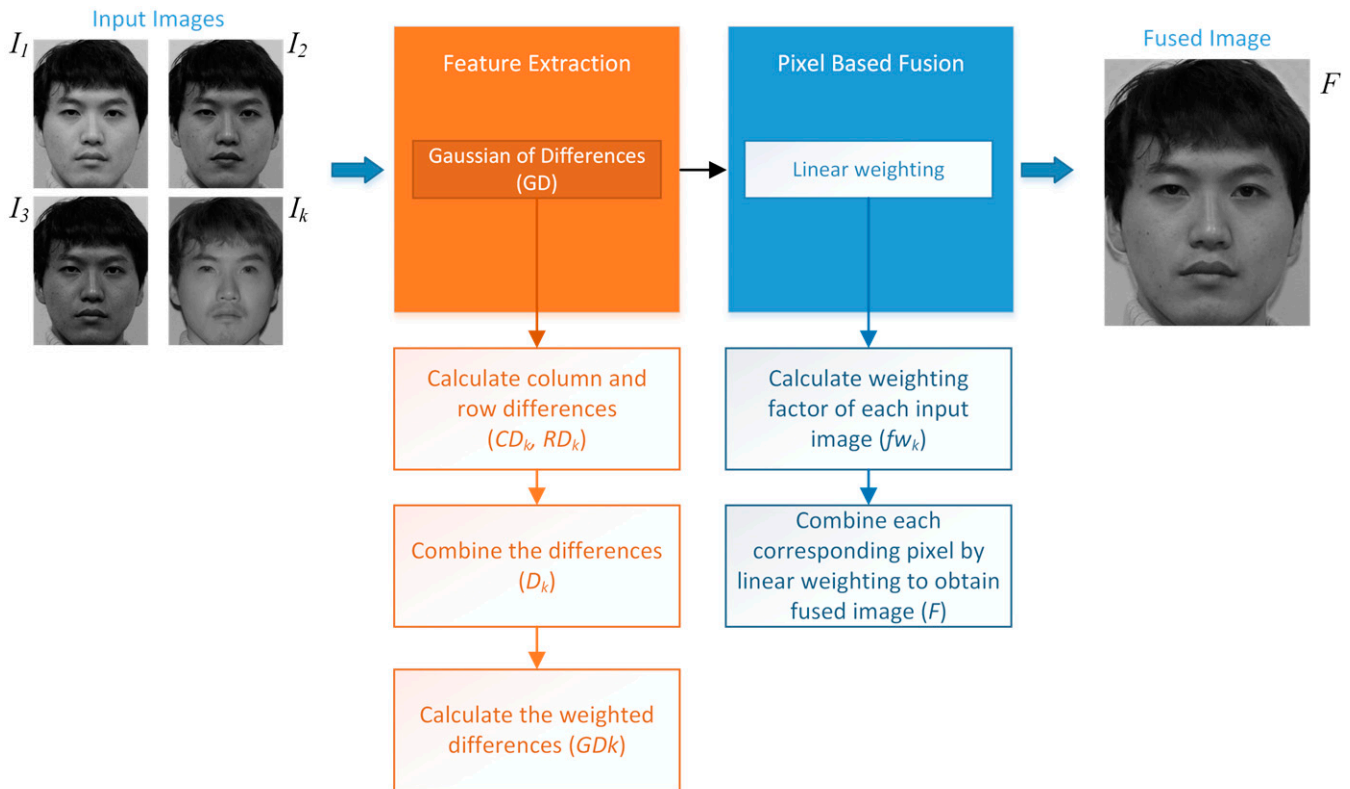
Input Images

$I_1$ $I_2$ $I_3$ $I_k$

Feature Extraction

Gaussian of Differences (GD)

Calculate column and row differences ($CD_k$, $RD_k$)

Combine the differences ($D_k$)

Calculate the weighted differences ($GDk$)

Pixel Based Fusion

Linear weighting

Calculate weighting factor of each input image ($fw_k$)

Combine each corresponding pixel by linear weighting to obtain fused image ($F$)

Fused Image

$F$